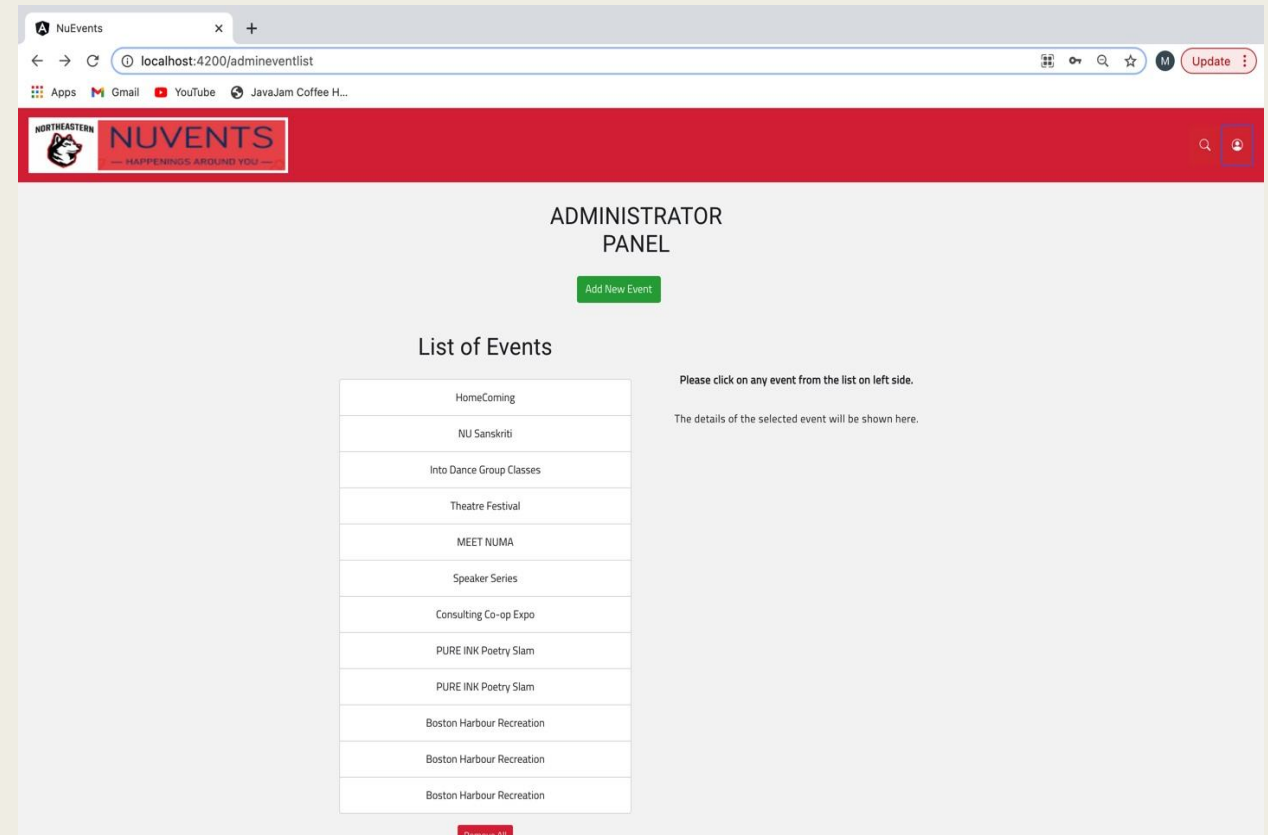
NuEvents ×

localhost:4200/admineventlist

M Update

Apps Gmail YouTube JavaJam Coffee H...

NORTHEASTERN NUVENTS — HAPPENINGS AROUND YOU —

ADMINISTRATOR PANEL

Add New Event

List of Events

HomeComing

NU Sanskriti

Into Dance Group Classes

Theatre Festival

MEET NUMA

Speaker Series

Consulting Co-op Expo

PURE INK Poetry Slam

PURE INK Poetry Slam

Boston Harbour Recreation

Boston Harbour Recreation

Boston Harbour Recreation

Please click on any event from the list on left side.

The details of the selected event will be shown here.

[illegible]